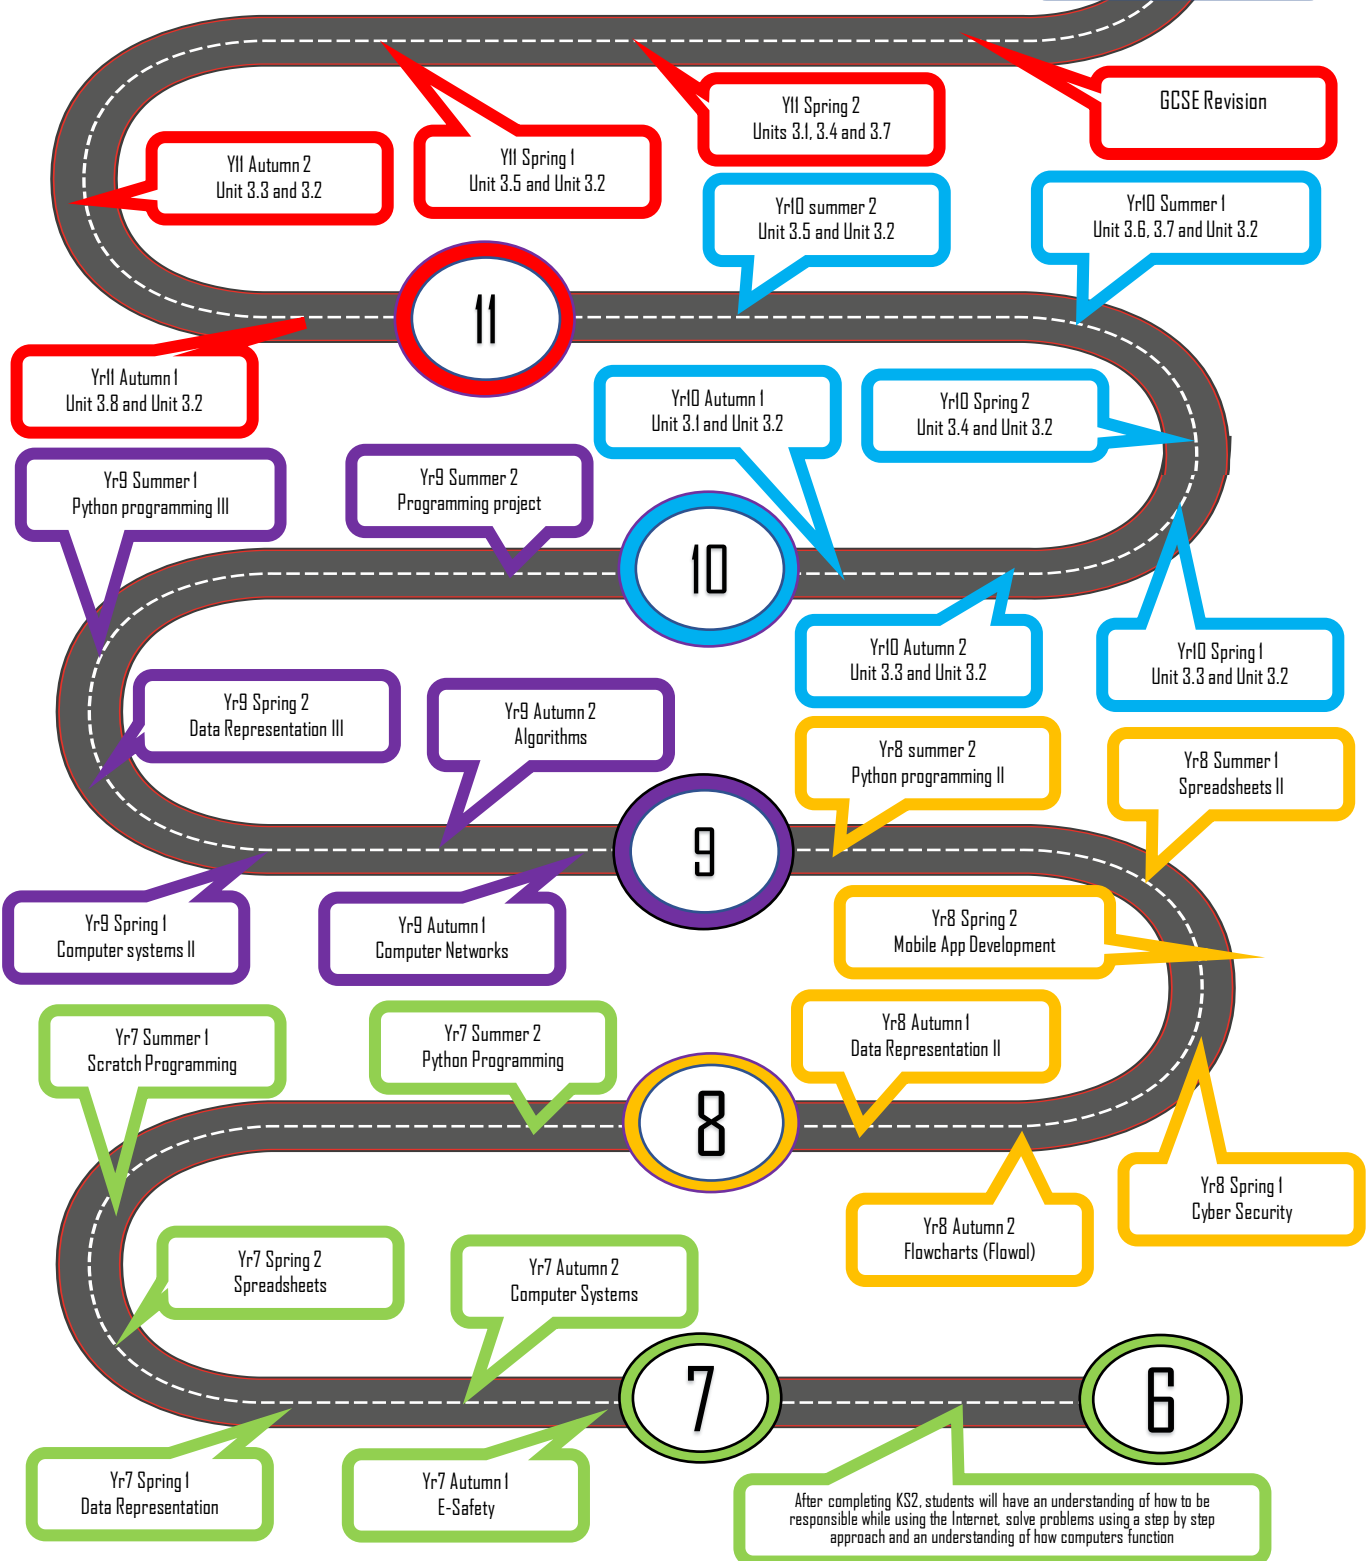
Y11 Spring 2
Units 3.1, 3.4 and 3.7

GCSE Revision

Y11 Autumn 2
Unit 3.3 and 3.2

Y11 Spring 1
Unit 3.5 and Unit 3.2

Yr10 summer 2
Unit 3.5 and Unit 3.2

Yr10 Summer 1
Unit 3.6, 3.7 and Unit 3.2

11

Yr11 Autumn 1
Unit 3.8 and Unit 3.2

Yr10 Autumn 1
Unit 3.1 and Unit 3.2

Yr10 Spring 2
Unit 3.4 and Unit 3.2

Yr9 Summer 1
Python programming III

Yr9 Summer 2
Programming project

10

Yr10 Autumn 2
Unit 3.3 and Unit 3.2

Yr10 Spring 1
Unit 3.3 and Unit 3.2

Yr9 Spring 2
Data Representation III

Yr9 Autumn 2
Algorithms

Yr8 summer 2
Python programming II

Yr8 Summer 1
Spreadsheets II

9

Yr9 Spring 1
Computer systems II

Yr9 Autumn 1
Computer Networks

Yr8 Spring 2
Mobile App Development

Yr7 Summer 1
Scratch Programming

Yr7 Summer 2
Python Programming

Yr8 Autumn 1
Data Representation II

8

Yr8 Autumn 2
Flowcharts (Flowol)

Yr8 Spring 1
Cyber Security

Yr7 Spring 2
Spreadsheets

Yr7 Autumn 2
Computer Systems

7

6

Yr7 Spring 1
Data Representation

Yr7 Autumn 1
E-Safety

After completing KS2, students will have an understanding of how to be responsible while using the Internet, solve problems using a step by step approach and an understanding of how computers function